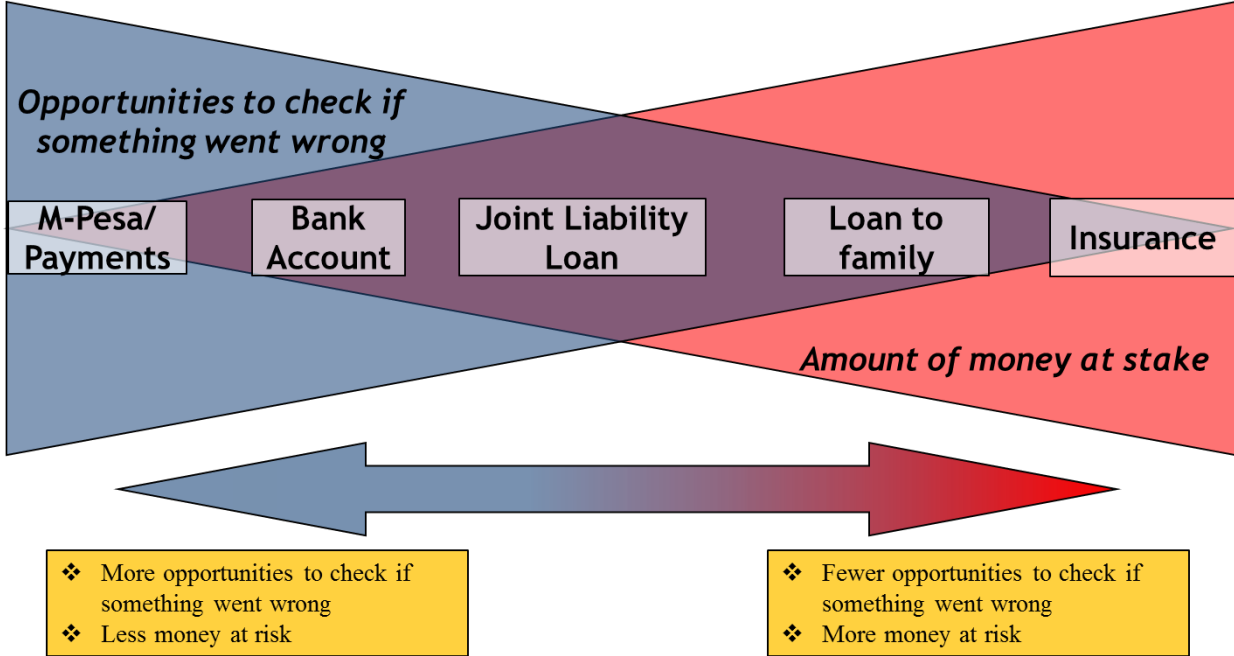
Opportunities to check if something went wrong

M-Pesa/ Payments

Bank Account

Joint Liability Loan

Loan to family

Insurance

Amount of money at stake

❖ More opportunities to check if something went wrong
❖ Less money at risk

❖ Fewer opportunities to check if something went wrong
❖ More money at risk